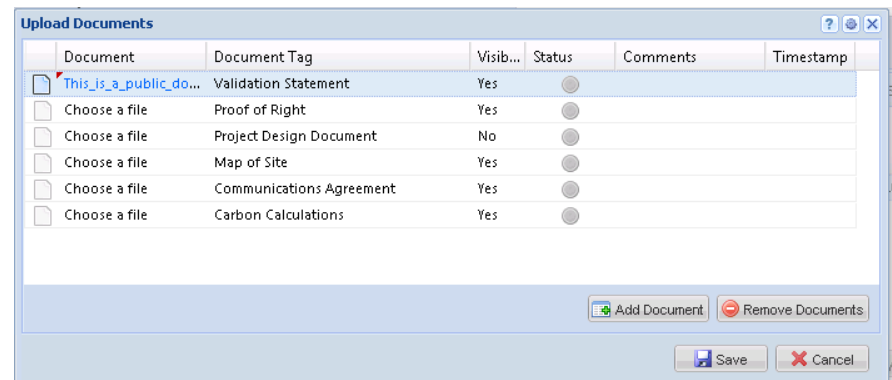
Upload Documents

? X

| Document | Document Tag | Visib... | Status | Comments | Timestamp |
|---|---|---|---|---|---|
| This_is_a_public_do... | Validation Statement | Yes | | | |
| Choose a file | Proof of Right | Yes | | | |
| Choose a file | Project Design Document | No | | | |
| Choose a file | Map of Site | Yes | | | |
| Choose a file | Communications Agreement | Yes | | | |
| Choose a file | Carbon Calculations | Yes | | | |

Add Document
Remove Documents

Save
Cancel